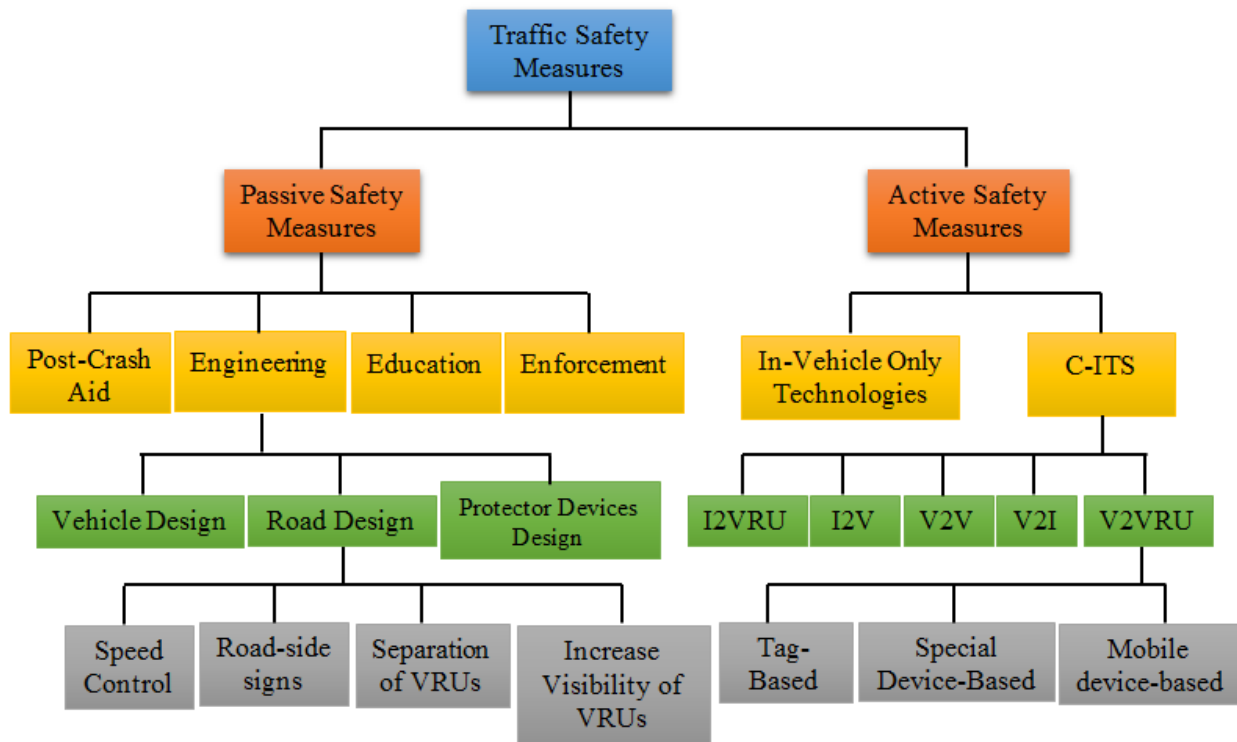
Traffic Safety Measures

Passive Safety Measures

Active Safety Measures

Post-Crash Aid

Engineering

Education

Enforcement

In-Vehicle Only Technologies

C-ITS

Vehicle Design

Road Design

Protector Devices Design

I2VRU

I2V

V2V

V2I

V2VRU

Speed Control

Road-side signs

Separation of VRUs

Increase Visibility of VRUs

Tag-Based

Special Device-Based

Mobile device-based